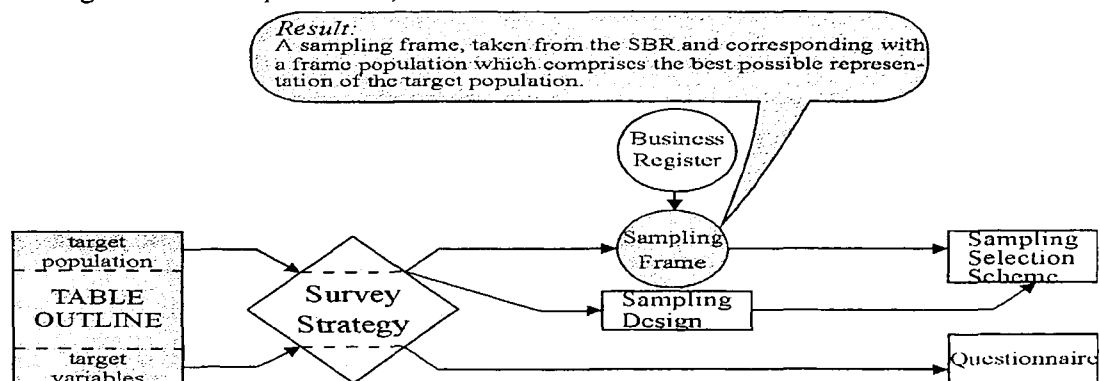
Result:
A sampling frame, taken from the SBR and corresponding with a frame population which comprises the best possible representation of the target population.

Business Register

target population

TABLE OUTLINE

target variables

Survey Strategy

Sampling Frame

Sampling Design

Sampling Selection Scheme

Questionnaire